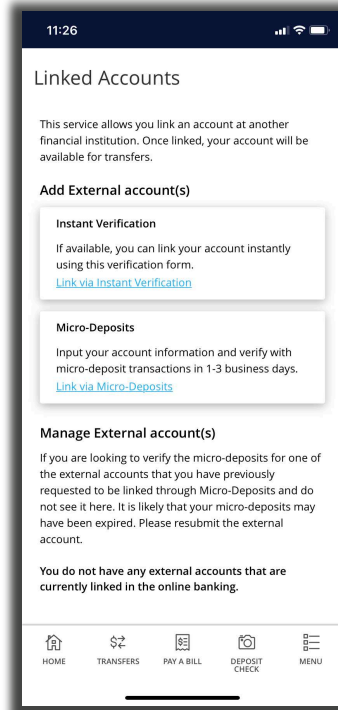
11:26

Linked Accounts

This service allows you link an account at another financial institution. Once linked, your account will be available for transfers.

Add External account(s)

Instant Verification

If available, you can link your account instantly using this verification form.
Link via Instant Verification

Micro-Deposits

Input your account information and verify with micro-deposit transactions in 1-3 business days.
Link via Micro-Deposits

Manage External account(s)

If you are looking to verify the micro-deposits for one of the external accounts that you have previously requested to be linked through Micro-Deposits and do not see it here. It is likely that your micro-deposits may have been expired. Please resubmit the external account.

You do not have any external accounts that are currently linked in the online banking.

HOME TRANSFERS PAY A BILL DEPOSIT CHECK MENU